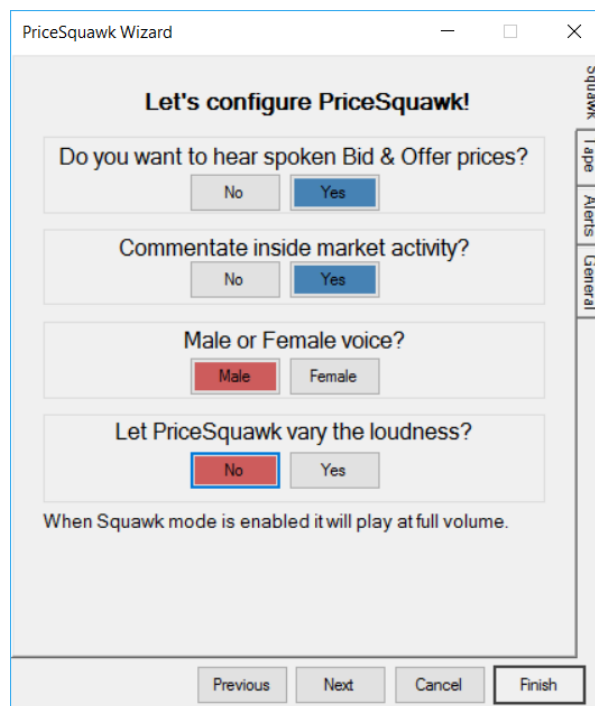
PriceSquawk Wizard

Squawk
Tape
Alerts
General

Let's configure PriceSquawk!

Do you want to hear spoken Bid & Offer prices?
No Yes

Commentate inside market activity?
No Yes

Male or Female voice?
Male Female

Let PriceSquawk vary the loudness?
No Yes

When Squawk mode is enabled it will play at full volume.

Previous Next Cancel Finish